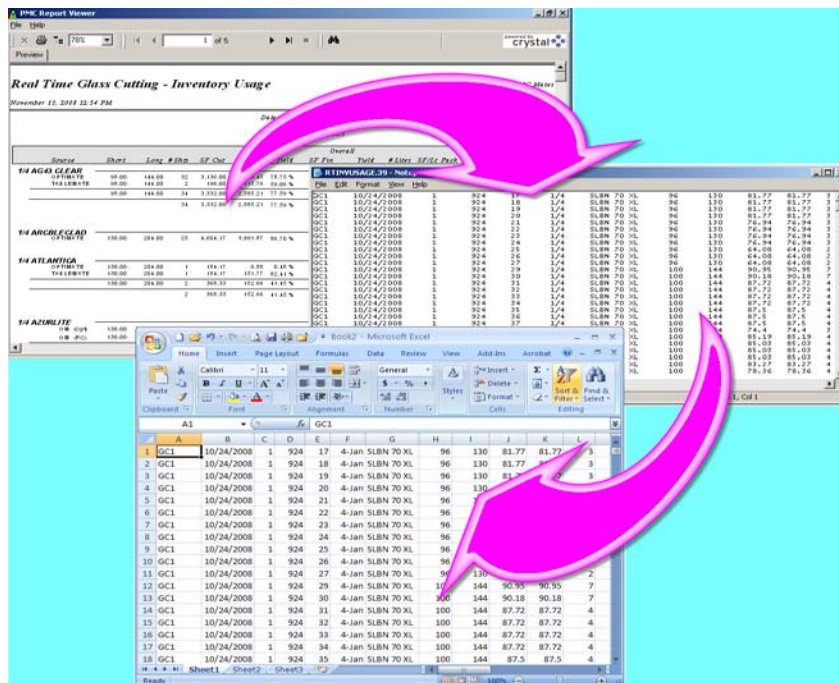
PMC Report Viewer

File Help

78%

1 of 5

crystal

Preview

Real Time Glass Cutting - Inventory Usage

November 11, 2008 12:14 PM

| Source | Short | Long | # Shts | SF Cut | | Yield |
|---|---|---|---|---|---|---|
| 1/4 AG43 CLEAR | | | | | | |
| OPTIMATE | 96.00 | 144.00 | 32 | 3,136.00 | | 78.75 % |
| TRALEMATE | 96.00 | 144.00 | 2 | 196.00 | | 69.06 % |
| | 96.00 | 144.00 | 34 | 3,332.00 | 2,595.21 | 77.89 % |
| | | | 34 | 3,332.00 | 2,595.21 | 77.89 % |
| 1/4 ARGBLECLAD | | | | | | |
| OPTIMATE | 130.00 | 204.00 | 25 | 4,604.17 | 3,960.97 | 86.78 % |
| 1/4 ATLANTICA | | | | | | |
| OPTIMATE | 130.00 | 204.00 | 1 | 184.17 | 0.88 | 0.48 % |
| TRALEMATE | 130.00 | 204.00 | 1 | 184.17 | 151.77 | 82.41 % |
| | 130.00 | 204.00 | 2 | 368.33 | 152.66 | 41.45 % |
| | | | 2 | 368.33 | 152.66 | 41.45 % |
| 1/4 AZURLITE | | | | | | |
| OM (G) | 130.00 | | | | | |
| OM (P) | 130.00 | | | | | |

RTINVUSAGE.39 - Notepad

File Edit Format View Help

GC1 10/24/2008 1 924 18 1/4 SLBN 70 XL 96 130 81.77 81.77
GC1 10/24/2008 1 924 19 1/4 SLBN 70 XL 96 130 81.77 81.77
GC1 10/24/2008 1 924 20 1/4 SLBN 70 XL 96 130 81.77 81.77
GC1 10/24/2008 1 924 21 1/4 SLBN 70 XL 96 130 76.94 76.94
GC1 10/24/2008 1 924 22 1/4 SLBN 70 XL 96 130 76.94 76.94
GC1 10/24/2008 1 924 23 1/4 SLBN 70 XL 96 130 76.94 76.94
GC1 10/24/2008 1 924 24 1/4 SLBN 70 XL 96 130 76.94 76.94
GC1 10/24/2008 1 924 25 1/4 SLBN 70 XL 96 130 64.08 64.08
GC1 10/24/2008 1 924 26 1/4 SLBN 70 XL 96 130 64.08 64.08
GC1 10/24/2008 1 924 27 1/4 SLBN 70 XL 96 130 64.08 64.08
GC1 10/24/2008 1 924 29 1/4 SLBN 70 XL 100 144 90.95 90.95
GC1 10/24/2008 1 924 30 1/4 SLBN 70 XL 100 144 90.18 90.18
GC1 10/24/2008 1 924 31 1/4 SLBN 70 XL 100 144 87.72 87.72
GC1 10/24/2008 1 924 32 1/4 SLBN 70 XL 100 144 87.72 87.72
GC1 10/24/2008 1 924 33 1/4 SLBN 70 XL 100 144 87.72 87.72
GC1 10/24/2008 1 924 34 1/4 SLBN 70 XL 100 144 87.72 87.72
GC1 10/24/2008 1 924 35 1/4 SLBN 70 XL 100 144 87.5 87.5
GC1 10/24/2008 1 924 37 1/4 SLBN 70 XL 100 144 87.5 87.5

Ln 1, Col 1

Book2 - Microsoft Excel

Home Insert Page Layout Formulas Data Review View Add-Ins Acrobat

Paste Calibri 11 General Insert Delete Format Styles Sort & Filter Find & Select

Clipboard Font Alignment Number Cells Editing

A1 GC1

| | A | B | C | D | E | F | G | H | I | J | K | L |
|---|---|---|---|---|---|---|---|---|---|---|---|---|
| 1 | GC1 | 10/24/2008 | 1 | 924 | 17 | 4-Jan | SLBN 70 XL | 96 | 130 | 81.77 | 81.77 | 3 |
| 2 | GC1 | 10/24/2008 | 1 | 924 | 18 | 4-Jan | SLBN 70 XL | 96 | 130 | 81.77 | 81.77 | 3 |
| 3 | GC1 | 10/24/2008 | 1 | 924 | 19 | 4-Jan | SLBN 70 XL | 96 | 130 | 81.77 | | |
| 4 | GC1 | 10/24/2008 | 1 | 924 | 20 | 4-Jan | SLBN 70 XL | 96 | 130 | | | |
| 5 | GC1 | 10/24/2008 | 1 | 924 | 21 | 4-Jan | SLBN 70 XL | 96 | | | | |
| 6 | GC1 | 10/24/2008 | 1 | 924 | 22 | 4-Jan | SLBN 70 XL | 96 | | | | |
| 7 | GC1 | 10/24/2008 | 1 | 924 | 23 | 4-Jan | SLBN 70 XL | 96 | | | | |
| 8 | GC1 | 10/24/2008 | 1 | 924 | 24 | 4-Jan | SLBN 70 XL | 96 | | | | |
| 9 | GC1 | 10/24/2008 | 1 | 924 | 25 | 4-Jan | SLBN 70 XL | 96 | | | | |
| 10 | GC1 | 10/24/2008 | 1 | 924 | 26 | 4-Jan | SLBN 70 XL | 96 | | | | |
| 11 | GC1 | 10/24/2008 | 1 | 924 | 27 | 4-Jan | SLBN 70 XL | 96 | | | | |
| 12 | GC1 | 10/24/2008 | 1 | 924 | 29 | 4-Jan | SLBN 70 XL | 100 | 144 | 90.95 | 90.95 | 7 |
| 13 | GC1 | 10/24/2008 | 1 | 924 | 30 | 4-Jan | SLBN 70 XL | 100 | 144 | 90.18 | 90.18 | 7 |
| 14 | GC1 | 10/24/2008 | 1 | 924 | 31 | 4-Jan | SLBN 70 XL | 100 | 144 | 87.72 | 87.72 | 4 |
| 15 | GC1 | 10/24/2008 | 1 | 924 | 32 | 4-Jan | SLBN 70 XL | 100 | 144 | 87.72 | 87.72 | 4 |
| 16 | GC1 | 10/24/2008 | 1 | 924 | 33 | 4-Jan | SLBN 70 XL | 100 | 144 | 87.72 | 87.72 | 4 |
| 17 | GC1 | 10/24/2008 | 1 | 924 | 34 | 4-Jan | SLBN 70 XL | 100 | 144 | 87.72 | 87.72 | 4 |
| 18 | GC1 | 10/24/2008 | 1 | 924 | 35 | 4-Jan | SLBN 70 XL | 100 | 144 | 87.5 | 87.5 | 4 |

Sheet1 Sheet2 Sheet3

Ready 100%